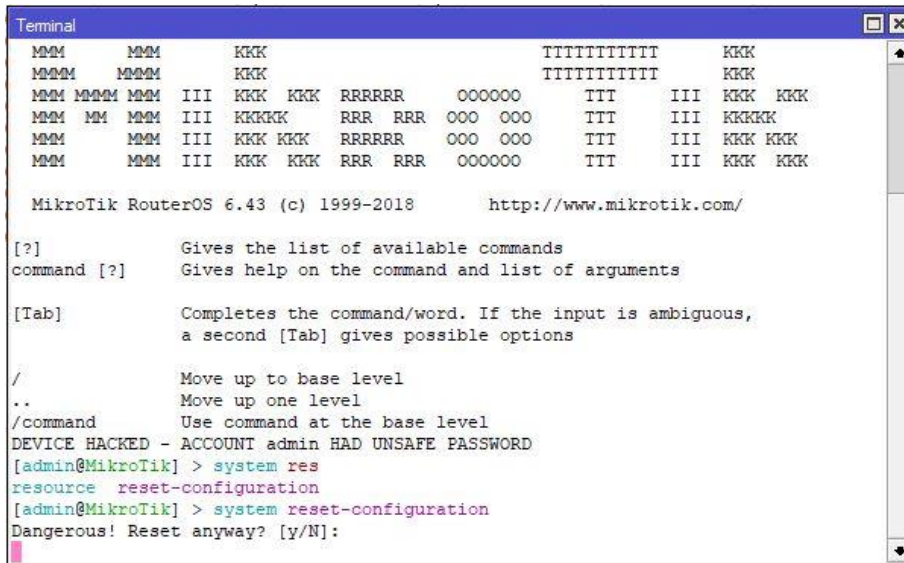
Terminal

MMM       MMM       KKK                          TTTTTTTTTTT      KKK
MMMM     MMMM       KKK                          TTTTTTTTTTT      KKK
MMM MMMM MMM  III  KKK  KKK   RRRRRR     OOOOOO      TTT     III  KKK  KKK
MMM  MM  MMM  III  KKKKK     RRR  RRR  OOO  OOO     TTT     III  KKKKK
MMM      MMM  III  KKK KKK   RRRRRR    OOO  OOO     TTT     III  KKK KKK
MMM      MMM  III  KKK  KKK  RRR  RRR   OOOOOO      TTT     III  KKK  KKK

MikroTik RouterOS 6.43 (c) 1999-2018       http://www.mikrotik.com/

[?]             Gives the list of available commands
command [?]     Gives help on the command and list of arguments

[Tab]           Completes the command/word. If the input is ambiguous, a second [Tab] gives possible options

/               Move up to base level
..              Move up one level
/command        Use command at the base level
DEVICE HACKED - ACCOUNT admin HAD UNSAFE PASSWORD
[admin@MikroTik] > system res
resource  reset-configuration
[admin@MikroTik] > system reset-configuration
Dangerous! Reset anyway? [y/N]: